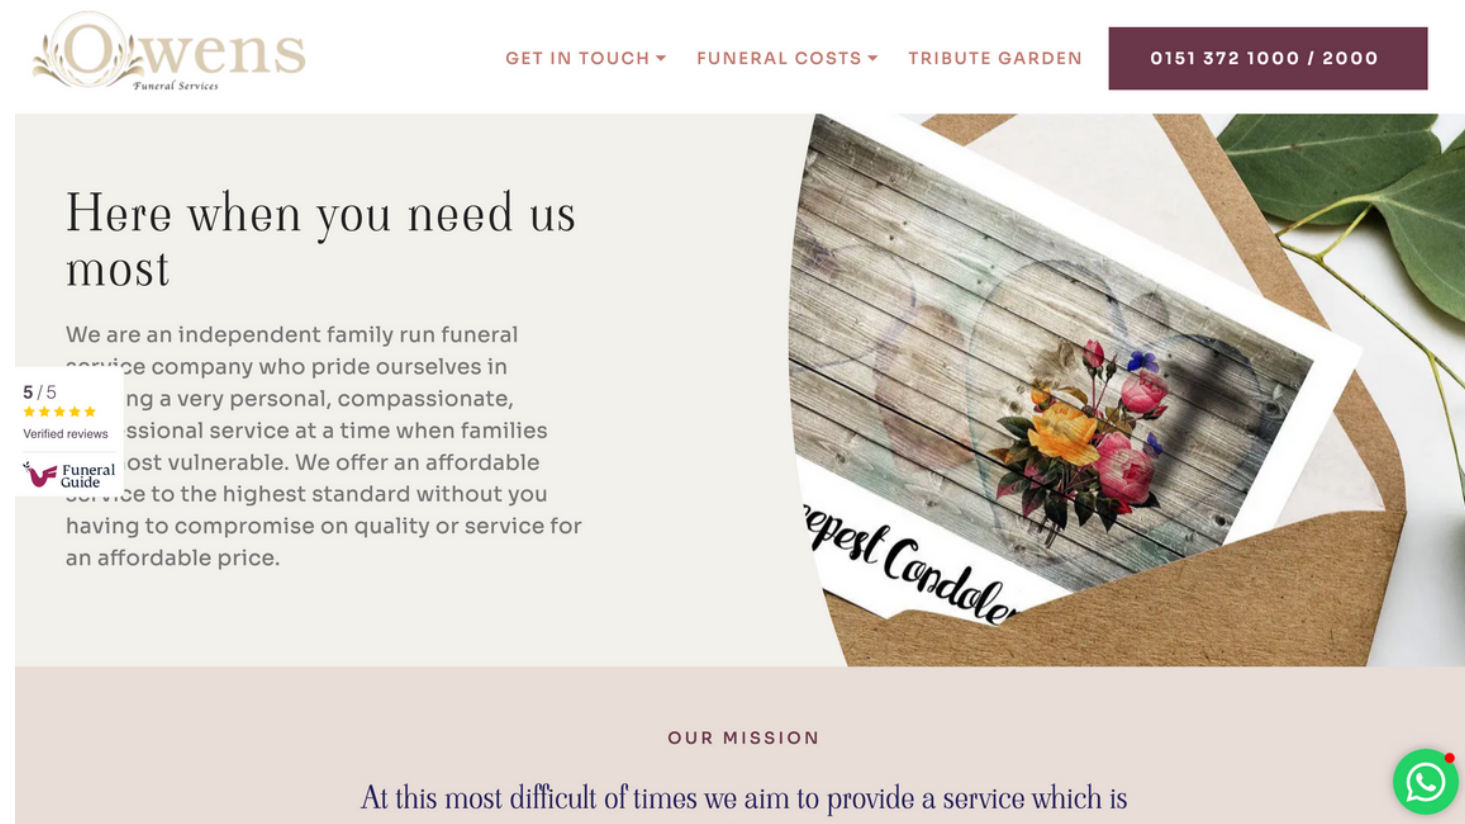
Owens
Funeral Services

GET IN TOUCH FUNERAL COSTS TRIBUTE GARDEN 0151 372 1000 / 2000

Here when you need us most

We are an independent family run funeral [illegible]ice company who pride ourselves in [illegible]ng a very personal, compassionate, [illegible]ssional service at a time when families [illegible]ost vulnerable. We offer an affordable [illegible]ice to the highest standard without you having to compromise on quality or service for an affordable price.

5 / 5
Verified reviews
Funeral Guide

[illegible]epest Condole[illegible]

OUR MISSION

At this most difficult of times we aim to provide a service which is